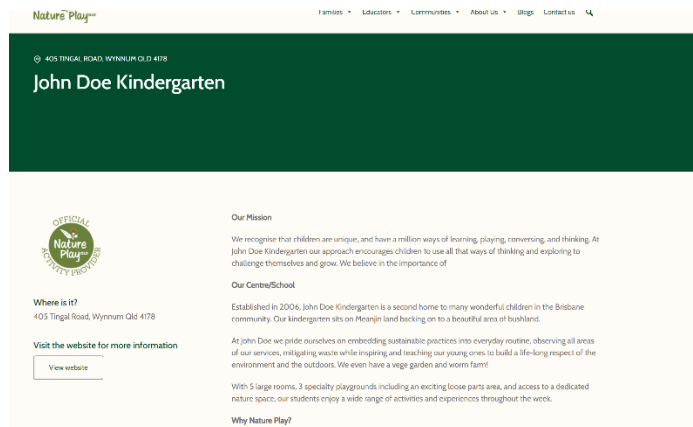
Nature Play QLD

Families ▾ Educators ▾ Communities ▾ About Us ▾ Blogs Contact us

405 TINGAL ROAD, WYNNUM QLD 4178

John Doe Kindergarten

OFFICIAL Nature Play QLD ACTIVITY PROVIDER

Where is it?

405 Tingal Road, Wynnum Qld 4178

Visit the website for more information

View website

Our Mission

We recognise that children are unique, and have a million ways of learning, playing, conversing, and thinking. At John Doe Kindergarten our approach encourages children to use all that ways of thinking and exploring to challenge themselves and grow. We believe in the importance of

Our Centre/School

Established in 2006, John Doe Kindergarten is a second home to many wonderful children in the Brisbane community. Our kindergarten sits on Meanjin land backing on to a beautiful area of bushland.

At John Doe we pride ourselves on embedding sustainable practices into everyday routine, observing all areas of our services, mitigating waste while inspiring and teaching our young ones to build a life-long respect of the environment and the outdoors. We even have a vege garden and worm farm!

With 5 large rooms, 3 specialty playgrounds including an exciting loose parts area, and access to a dedicated nature space, our students enjoy a wide range of activities and experiences throughout the week.

Why Nature Play?